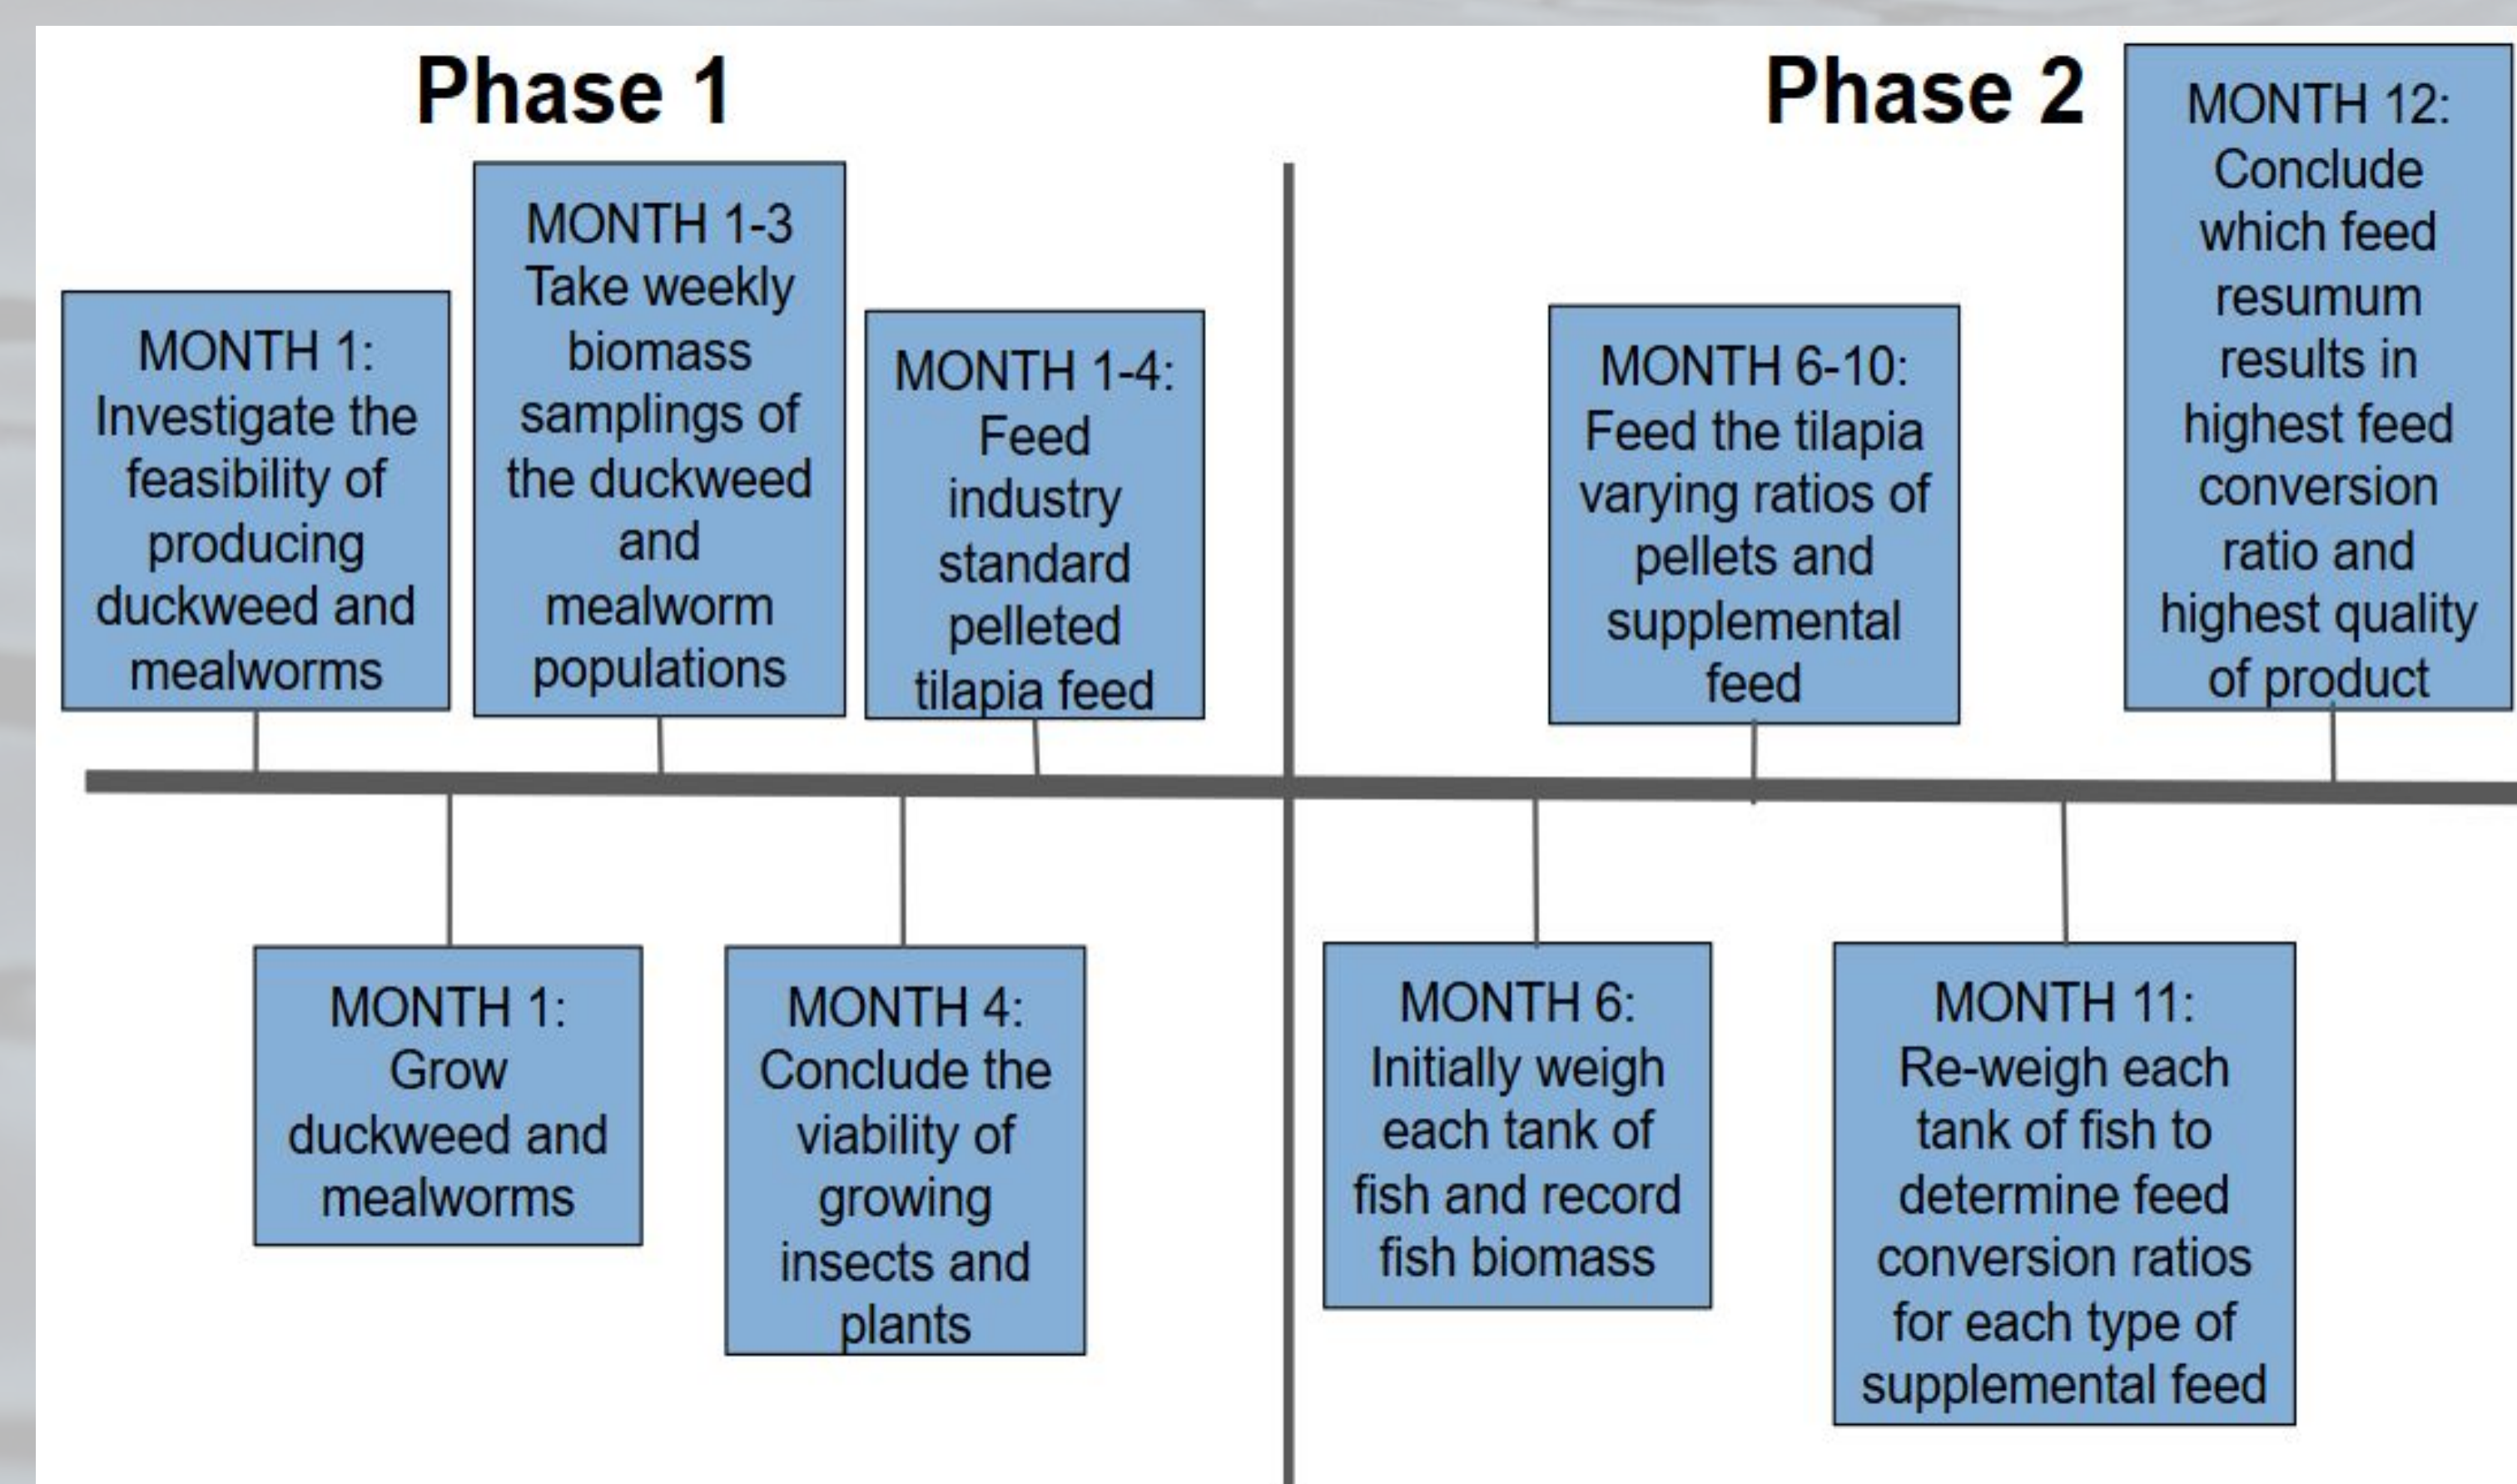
Phase 1

MONTH 1: Investigate the feasibility of producing duckweed and mealworms

MONTH 1-3 Take weekly biomass samplings of the duckweed and mealworm populations

MONTH 1-4: Feed industry standard pelleted tilapia feed

MONTH 1: Grow duckweed and mealworms

MONTH 4: Conclude the viability of growing insects and plants

Phase 2

MONTH 6-10: Feed the tilapia varying ratios of pellets and supplemental feed

MONTH 12: Conclude which feed resumum results in highest feed conversion ratio and highest quality of product

MONTH 6: Initially weigh each tank of fish and record fish biomass

MONTH 11: Re-weigh each tank of fish to determine feed conversion ratios for each type of supplemental feed